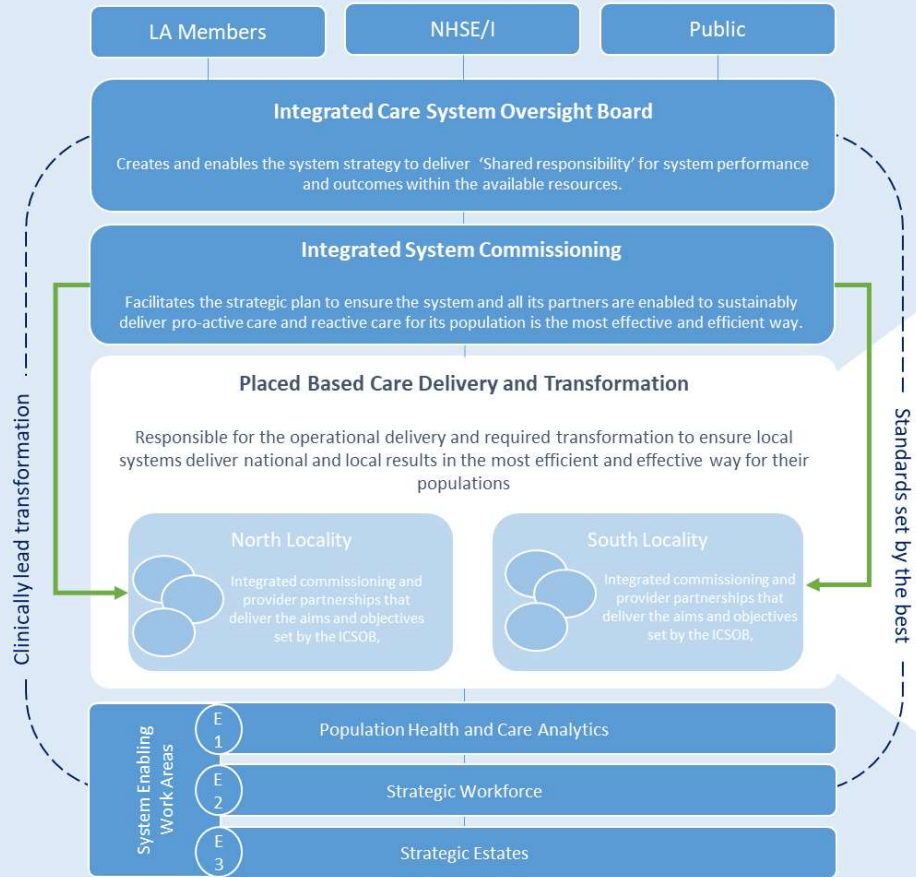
LA Members

NHSE/I

Public

Integrated Care System Oversight Board

Creates and enables the system strategy to deliver 'Shared responsibility' for system performance and outcomes within the available resources.

Integrated System Commissioning

Facilitates the strategic plan to ensure the system and all its partners are enabled to sustainably deliver pro-active care and reactive care for its population is the most effective and efficient way.

Placed Based Care Delivery and Transformation

Responsible for the operational delivery and required transformation to ensure local systems deliver national and local results in the most efficient and effective way for their populations

North Locality

Integrated commissioning and provider partnerships that deliver the aims and objectives set by the ICSOB,

South Locality

Integrated commissioning and provider partnerships that deliver the aims and objectives set by the ICSOB,

Clinically lead transformation

Standards set by the best

System Enabling Work Areas

E 1

Population Health and Care Analytics

E 2

Strategic Workforce

E 3

Strategic Estates